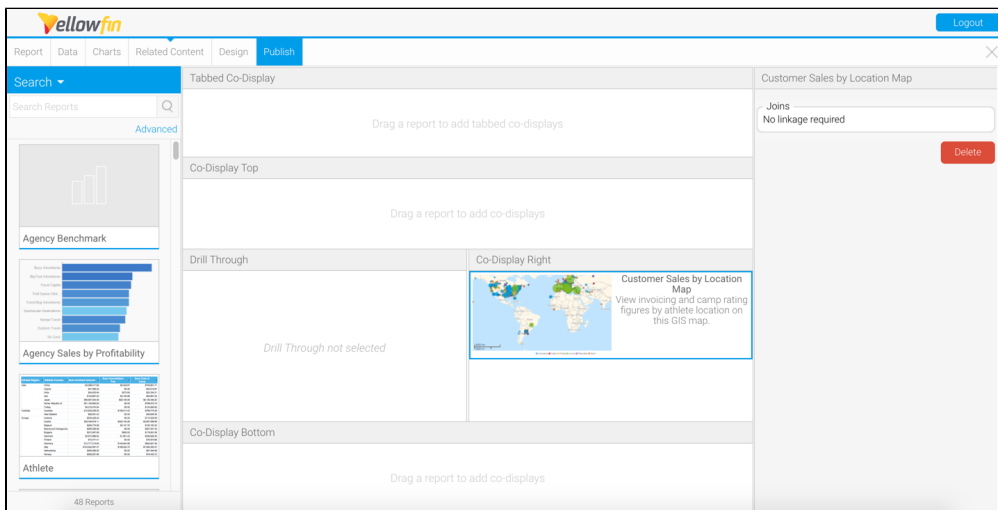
Yellowfin

Logout

Report Data Charts Related Content Design Publish

Search

Search Reports

Advanced

Agency Benchmark

Agency Sales by Profitability

Athlete

48 Reports

Tabbed Co-Display

Drag a report to add tabbed co-displays

Co-Display Top

Drag a report to add co-displays

Drill Through

Drill Through not selected

Co-Display Right

Customer Sales by Location Map

View invoicing and camp rating figures by athlete location on this GIS map.

Co-Display Bottom

Drag a report to add co-displays

Customer Sales by Location Map

Joins

No linkage required

Delete